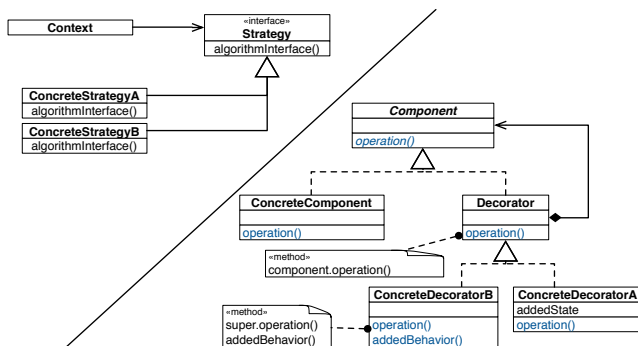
Context

«interface»
Strategy
algorithmInterface()

ConcreteStrategyA
algorithmInterface()

ConcreteStrategyB
algorithmInterface()

Component
operation()

ConcreteComponent
operation()

Decorator
operation()

«method»
component.operation()

ConcreteDecoratorB
operation()
addedBehavior()

ConcreteDecoratorA
addedState
operation()

«method»
super.operation()
addedBehavior()